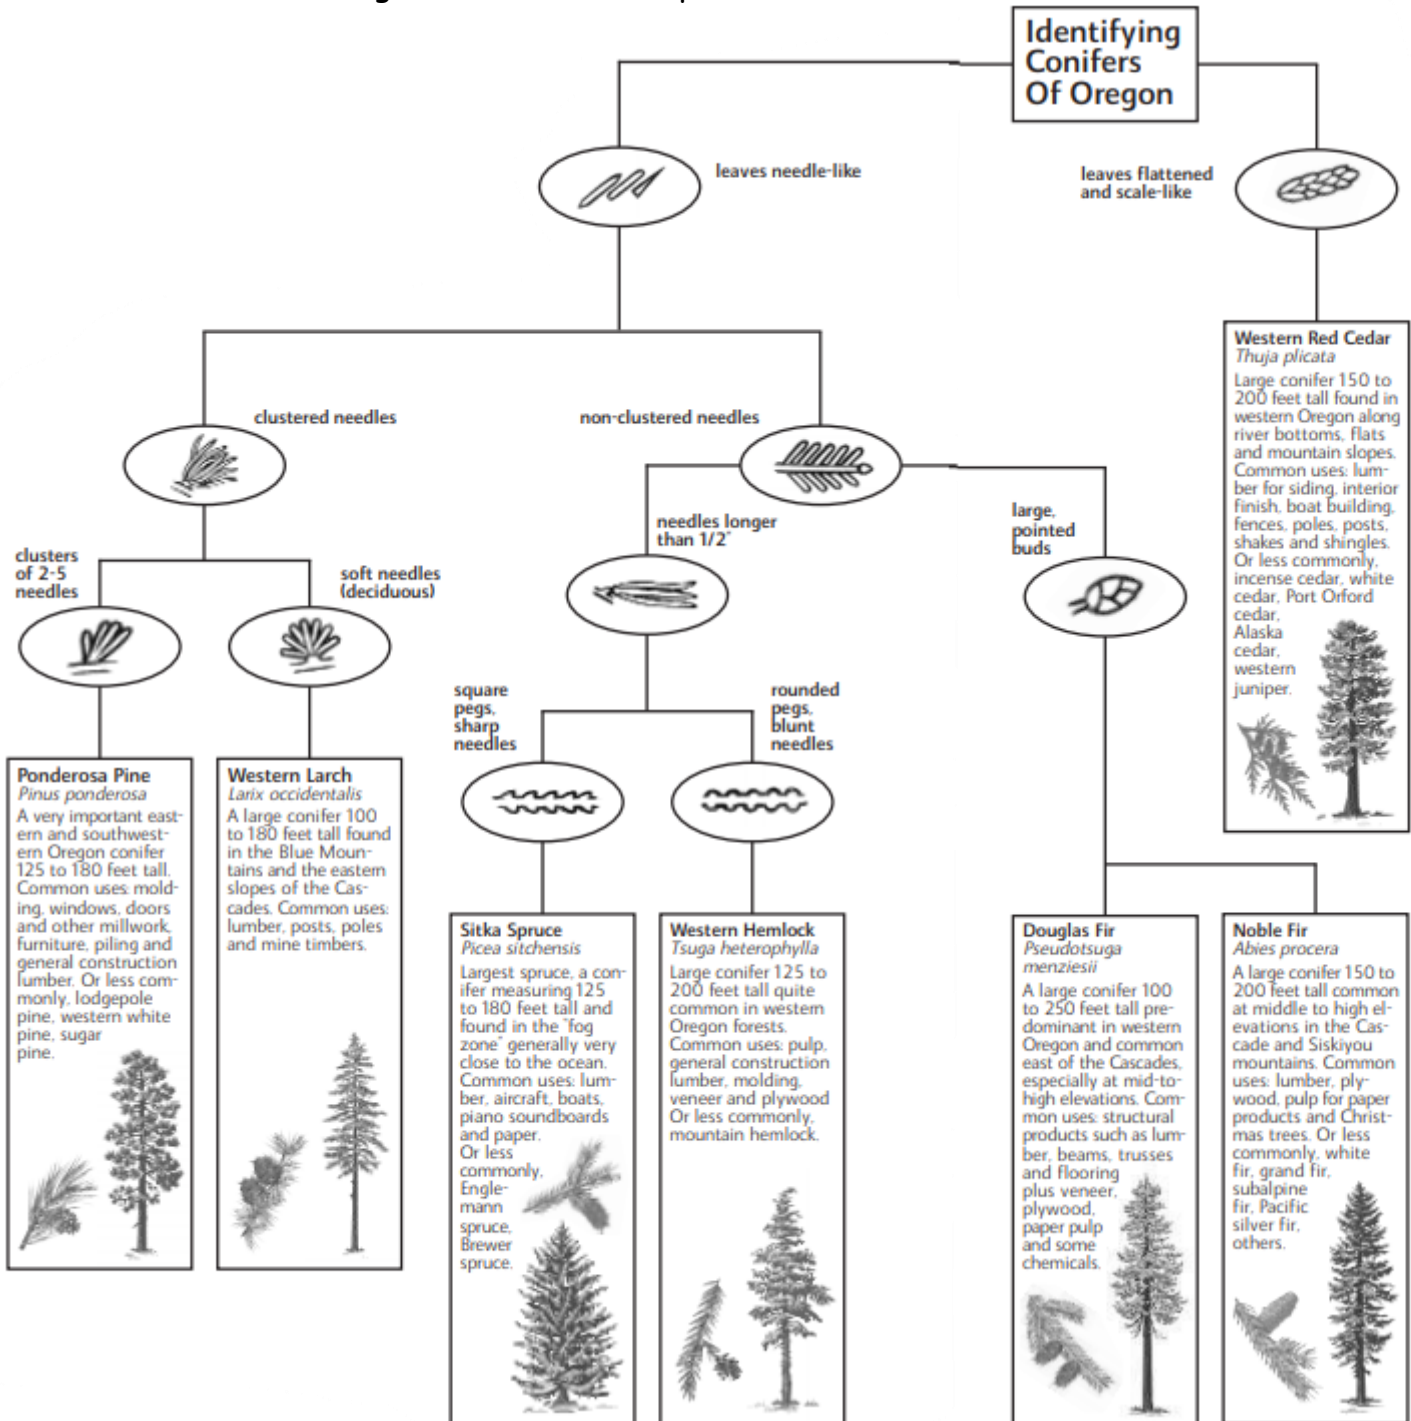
Identifying Conifers Of Oregon

leaves needle-like

leaves flattened and scale-like

Western Red Cedar
*Thuja plicata*
Large conifer 150 to 200 feet tall found in western Oregon along river bottoms, flats and mountain slopes. Common uses: lumber for siding, interior finish, boat building, fences, poles, posts, shakes and shingles. Or less commonly, incense cedar, white cedar, Port Orford cedar, Alaska cedar, western juniper.

clustered needles

non-clustered needles

clusters of 2-5 needles

soft needles (deciduous)

needles longer than 1/2"

large, pointed buds

square pegs, sharp needles

rounded pegs, blunt needles

Ponderosa Pine
*Pinus ponderosa*
A very important eastern and southwestern Oregon conifer 125 to 180 feet tall. Common uses: molding, windows, doors and other millwork, furniture, piling and general construction lumber. Or less commonly, lodgepole pine, western white pine, sugar pine.

Western Larch
*Larix occidentalis*
A large conifer 100 to 180 feet tall found in the Blue Mountains and the eastern slopes of the Cascades. Common uses: lumber, posts, poles and mine timbers.

Sitka Spruce
*Picea sitchensis*
Largest spruce, a conifer measuring 125 to 180 feet tall and found in the "fog zone" generally very close to the ocean. Common uses: lumber, aircraft, boats, piano soundboards and paper. Or less commonly, Englemann spruce, Brewer spruce.

Western Hemlock
*Tsuga heterophylla*
Large conifer 125 to 200 feet tall quite common in western Oregon forests. Common uses: pulp, general construction lumber, molding, veneer and plywood Or less commonly, mountain hemlock.

Douglas Fir
*Pseudotsuga menziesii*
A large conifer 100 to 250 feet tall predominant in western Oregon and common east of the Cascades, especially at mid-to-high elevations. Common uses: structural products such as lumber, beams, trusses and flooring plus veneer, plywood, paper pulp and some chemicals.

Noble Fir
*Abies procera*
A large conifer 150 to 200 feet tall common at middle to high elevations in the Cascade and Siskiyou mountains. Common uses: lumber, plywood, pulp for paper products and Christmas trees. Or less commonly, white fir, grand fir, subalpine fir, Pacific silver fir, others.